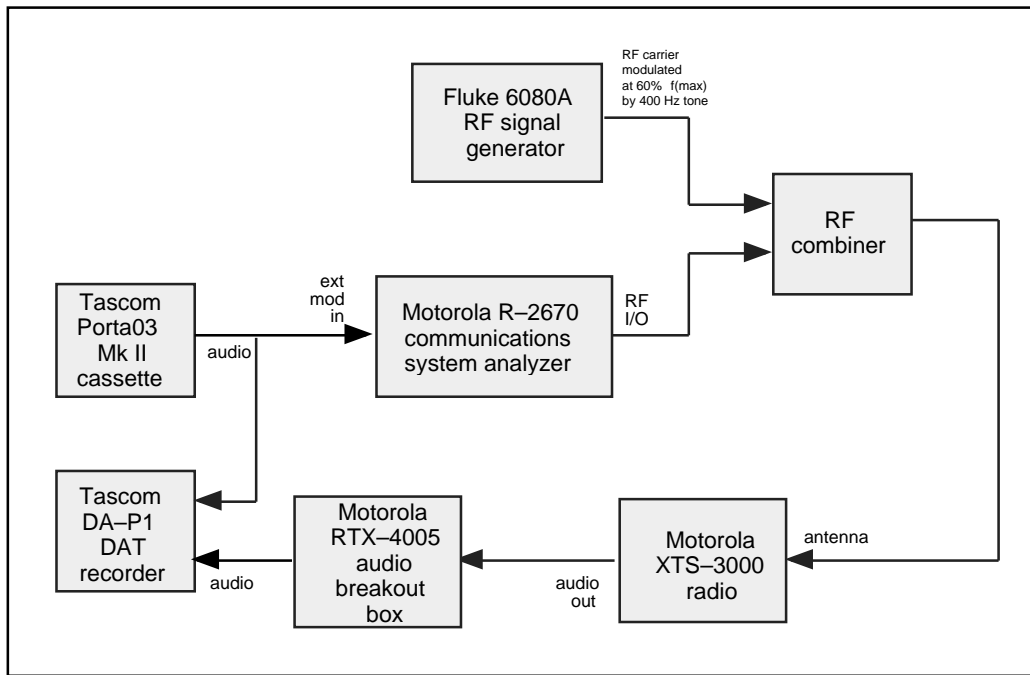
Fluke 6080A RF signal generator

RF carrier modulated at 60% f(max) by 400 Hz tone

RF combiner

Tascom Porta03 Mk II cassette

audio

ext mod in

Motorola R–2670 communications system analyzer

RF I/O

Tascom DA–P1 DAT recorder

audio

Motorola RTX–4005 audio breakout box

audio out

Motorola XTS–3000 radio

antenna